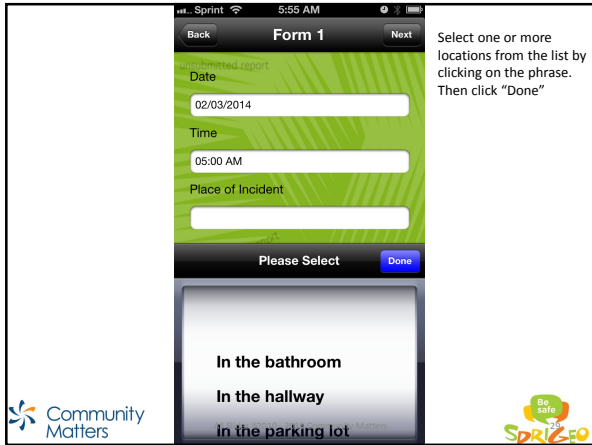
Sprint 5:55 AM

Back Form 1 Next

unsubmitted report

Date

02/03/2014

Time

05:00 AM

Place of Incident

Please Select Done

In the bathroom

In the hallway

In the parking lot

Select one or more locations from the list by clicking on the phrase. Then click “Done”

Community Matters

25

Be safe

SPRIGEO